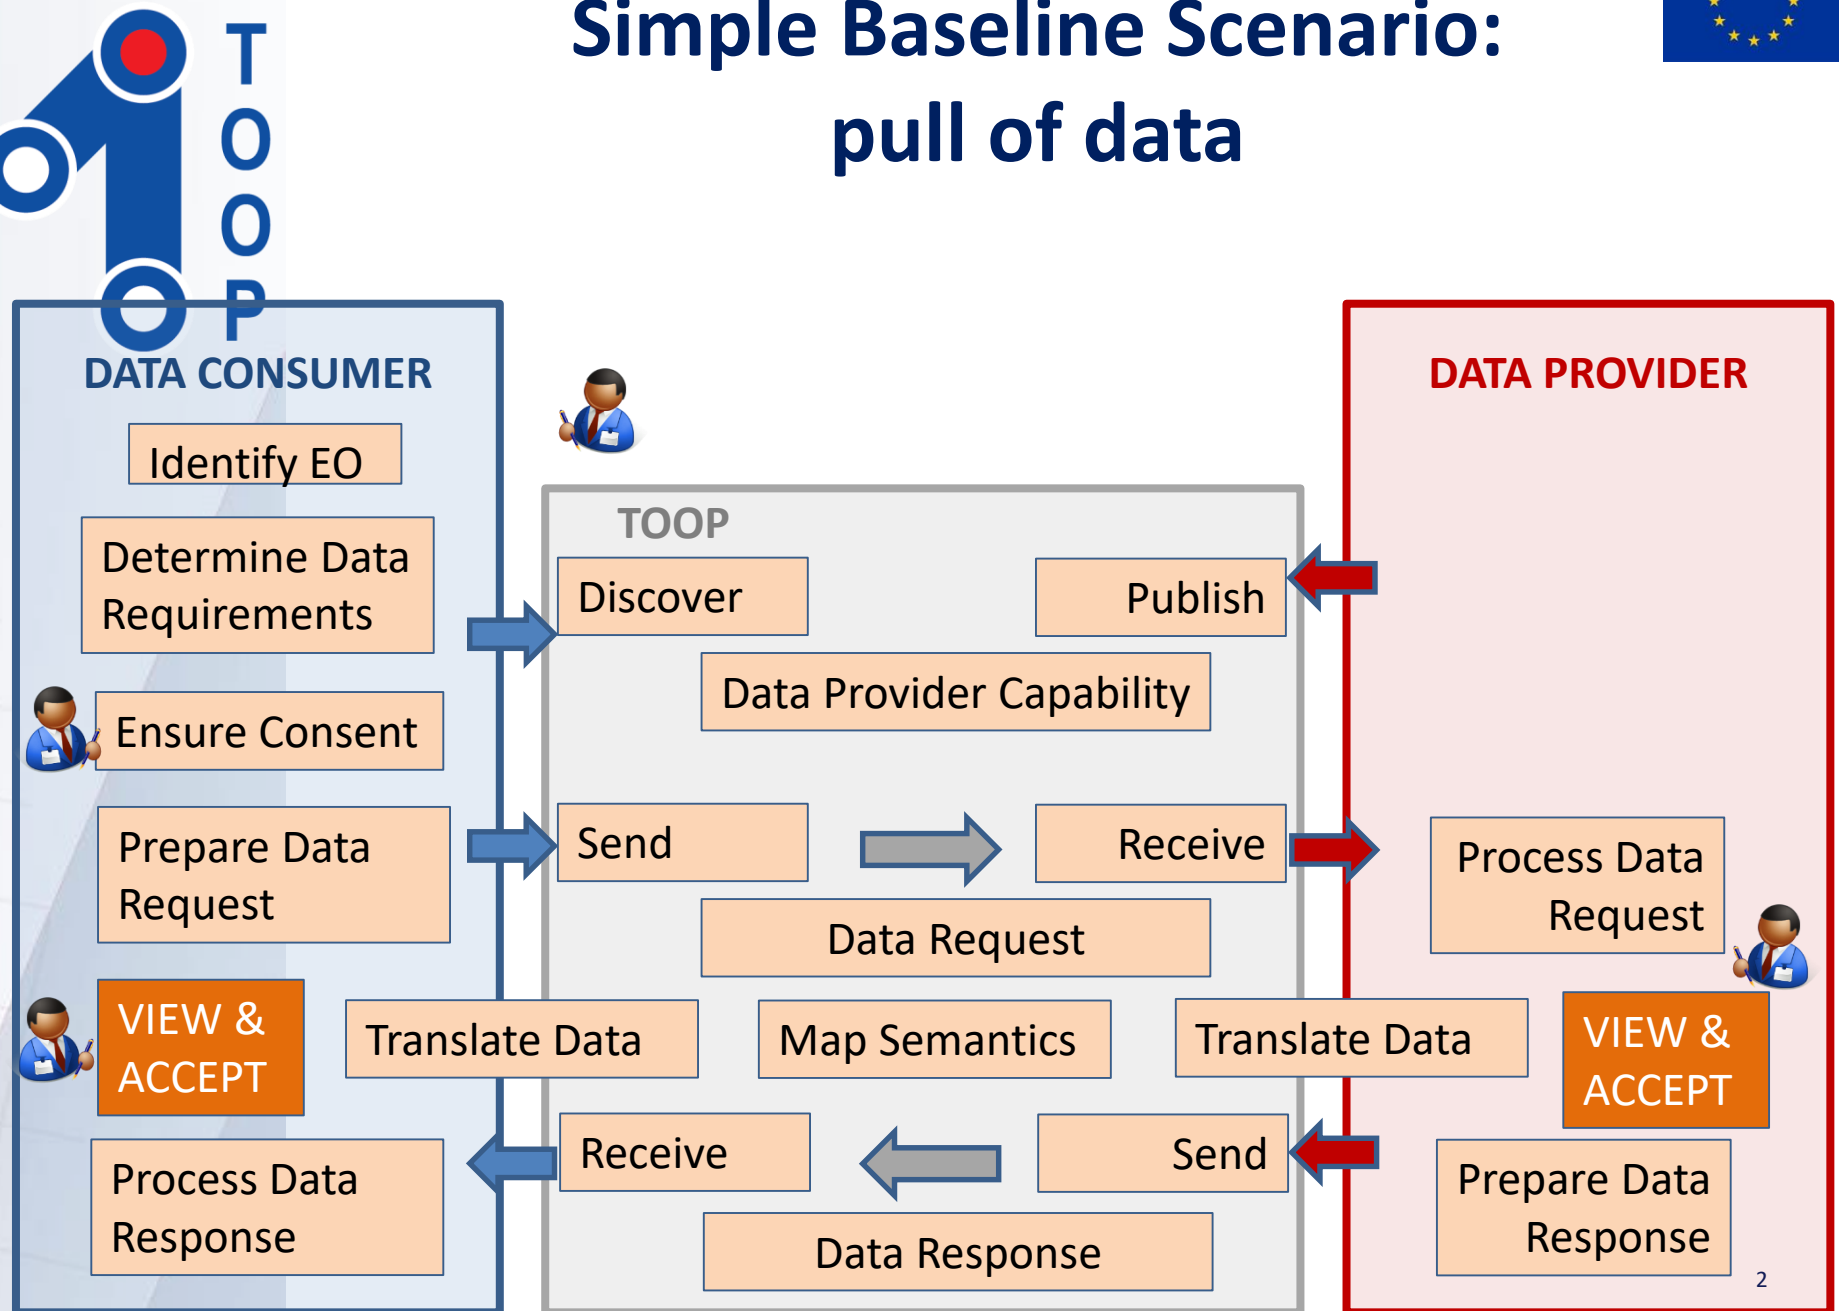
TOOP

Simple Baseline Scenario: pull of data

DATA CONSUMER

Identify EO

Determine Data Requirements

Ensure Consent

Prepare Data Request

VIEW & ACCEPT

Process Data Response

TOOP

Discover

Publish

Data Provider Capability

Send

Receive

Data Request

Translate Data

Map Semantics

Translate Data

Receive

Send

Data Response

DATA PROVIDER

Process Data Request

VIEW & ACCEPT

Prepare Data Response

2